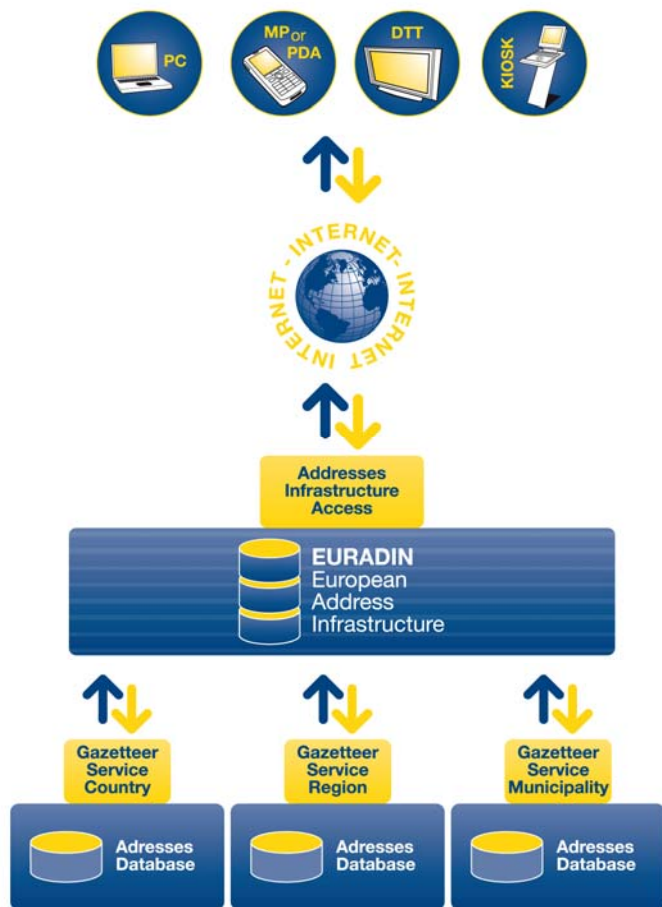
PC

MP or PDA

DTT

KIOSK

INTERNET - INTERNET - INTERNET - INTERNET

Addresses Infrastructure Access

EURADIN
European
Address
Infrastructure

Gazetteer Service Country

Gazetteer Service Region

Gazetteer Service Municipality

Adresses Database

Adresses Database

Adresses Database